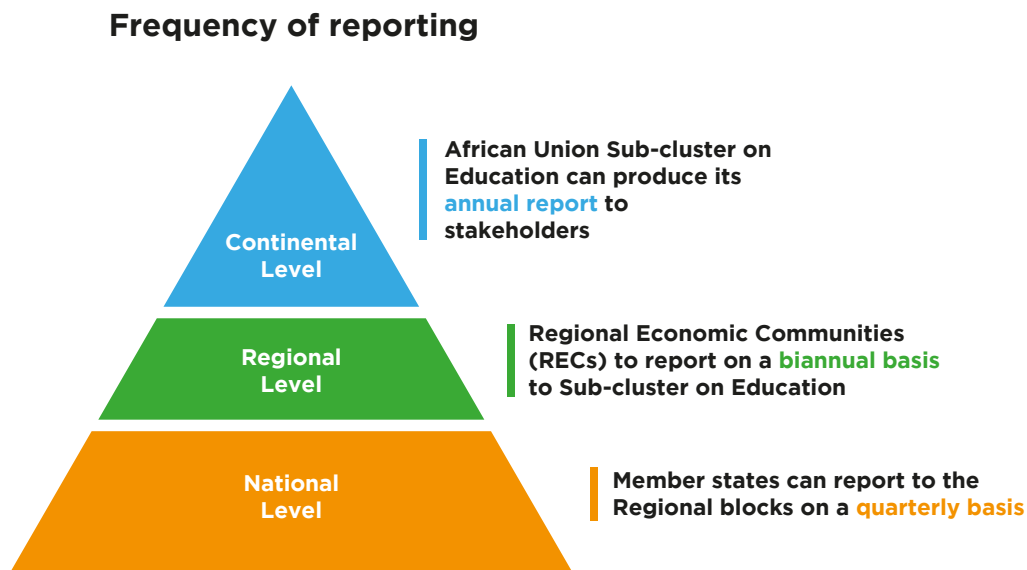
Frequency of reporting

Continental Level

African Union Sub-cluster on Education can produce its annual report to stakeholders

Regional Level

Regional Economic Communities (RECs) to report on a biannual basis to Sub-cluster on Education

National Level

Member states can report to the Regional blocks on a quarterly basis